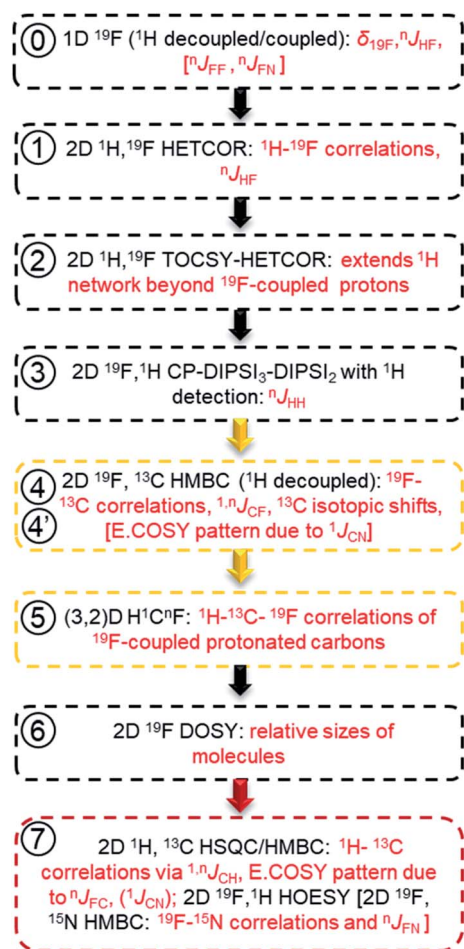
⓪ 1D $^{19}$F ($^{1}$H decoupled/coupled): $\delta_{19F}$, $^{n}J_{HF}$, [$^{n}J_{FF}$, $^{n}J_{FN}$]

① 2D $^{1}$H,$^{19}$F HETCOR: $^{1}$H-$^{19}$F correlations, $^{n}J_{HF}$

② 2D $^{1}$H,$^{19}$F TOCSY-HETCOR: extends $^{1}$H network beyond $^{19}$F-coupled protons

③ 2D $^{19}$F,$^{1}$H CP-DIPSI$_3$-DIPSI$_2$ with $^{1}$H detection: $^{n}J_{HH}$

④ ④' 2D $^{19}$F, $^{13}$C HMBC ($^{1}$H decoupled): $^{19}$F-$^{13}$C correlations, $^{1,n}J_{CF}$, $^{13}$C isotopic shifts, [E.COSY pattern due to $^{1}J_{CN}$]

⑤ (3,2)D H$^{1}$C$^{n}$F: $^{1}$H-$^{13}$C- $^{19}$F correlations of $^{19}$F-coupled protonated carbons

⑥ 2D $^{19}$F DOSY: relative sizes of molecules

⑦ 2D $^{1}$H, $^{13}$C HSQC/HMBC: $^{1}$H- $^{13}$C correlations via $^{1,n}J_{CH}$, E.COSY pattern due to $^{n}J_{FC}$, ($^{1}J_{CN}$); 2D $^{19}$F,$^{1}$H HOESY [2D $^{19}$F, $^{15}$N HMBC: $^{19}$F-$^{15}$N correlations and $^{n}J_{FN}$]